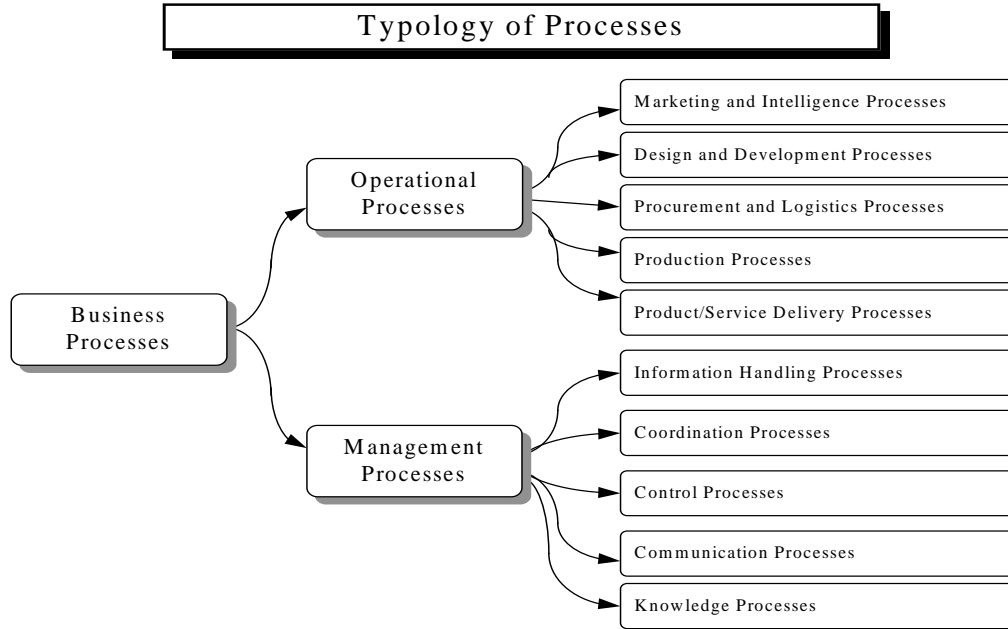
Typology of Processes

Business Processes

Operational Processes

Marketing and Intelligence Processes

Design and Development Processes

Procurement and Logistics Processes

Production Processes

Product/Service Delivery Processes

Management Processes

Information Handling Processes

Coordination Processes

Control Processes

Communication Processes

Knowledge Processes